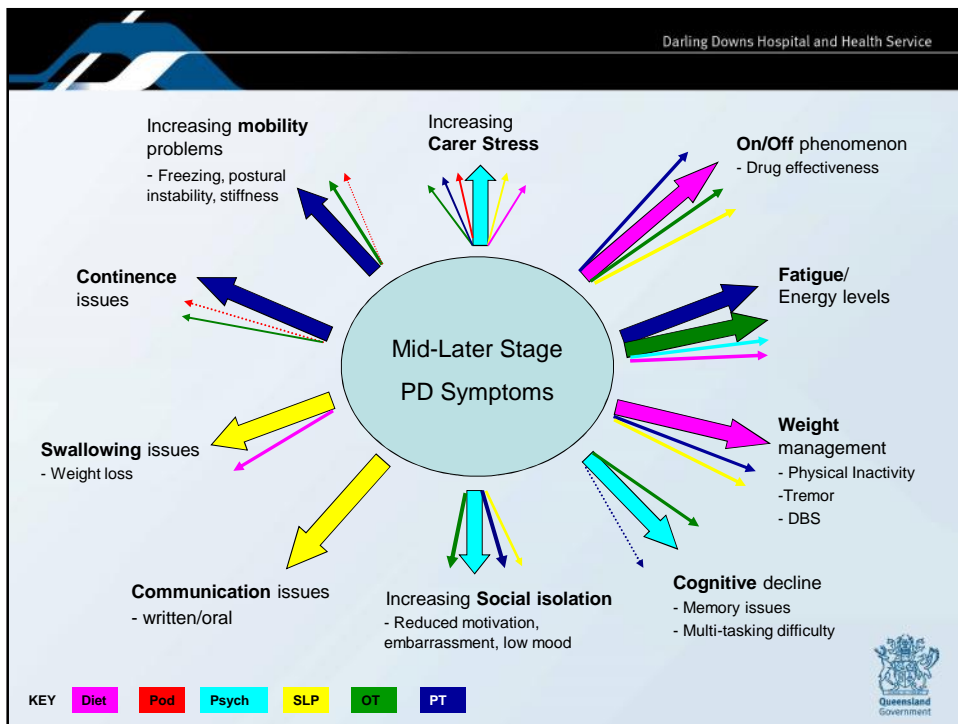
Darling Downs Hospital and Health Service

Increasing mobility problems
- Freezing, postural instability, stiffness

Increasing Carer Stress

On/Off phenomenon
- Drug effectiveness

Continence issues

Fatigue/ Energy levels

Mid-Later Stage
PD Symptoms

Swallowing issues
- Weight loss

Weight management
- Physical Inactivity
-Tremor
- DBS

Communication issues
- written/oral

Increasing Social isolation
- Reduced motivation, embarrassment, low mood

Cognitive decline
- Memory issues
- Multi-tasking difficulty

KEY Diet Pod Psych SLP OT PT

Queensland Government